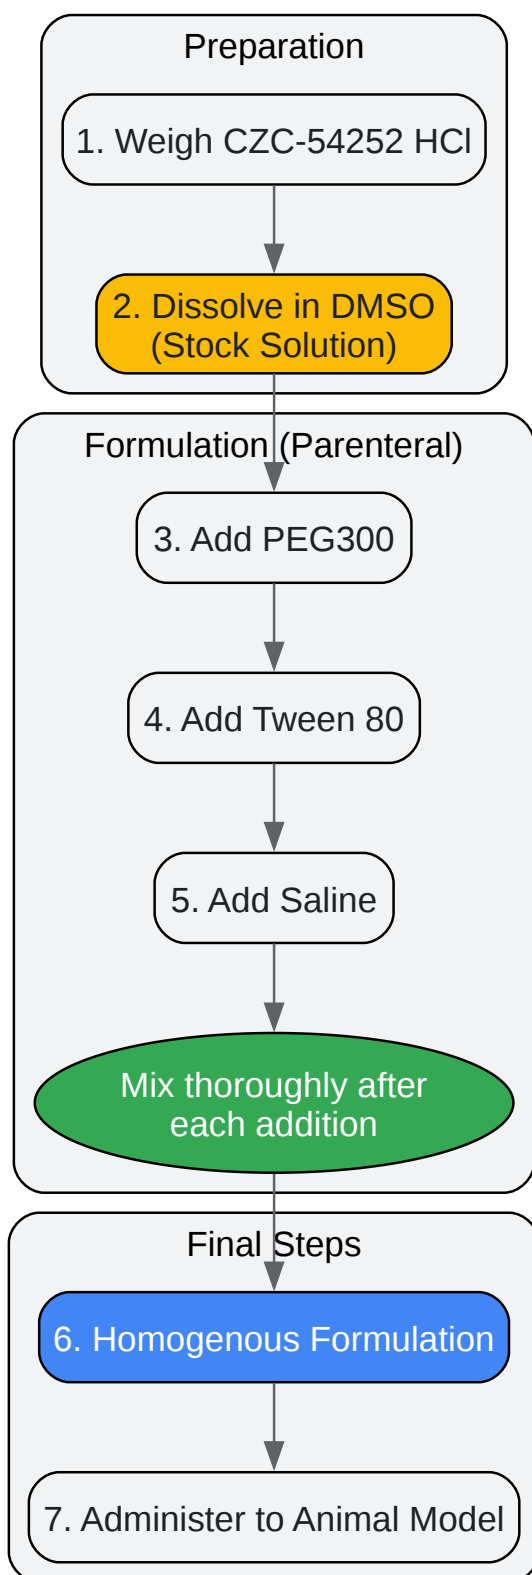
Preparation

1. Weigh CZC-54252 HCl

2. Dissolve in DMSO (Stock Solution)

Formulation (Parenteral)

3. Add PEG300

4. Add Tween 80

5. Add Saline

Mix thoroughly after each addition

Final Steps

6. Homogenous Formulation

7. Administer to Animal Model